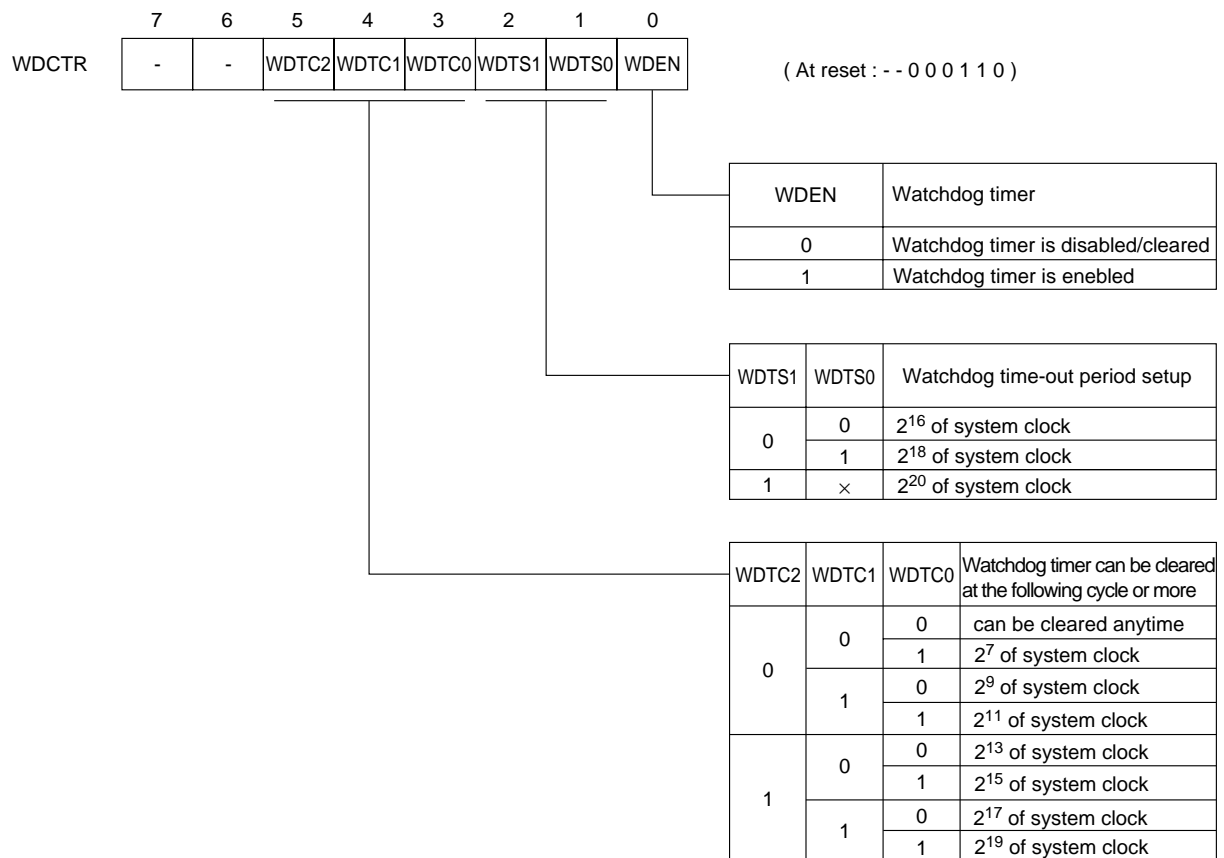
| | 7 | 6 | 5 | 4 | 3 | 2 | 1 | 0 |
|---|---|---|---|---|---|---|---|---|
| WDCTR | - | - | WDTC2 | WDTC1 | WDTC0 | WDTS1 | WDTS0 | WDEN |

( At reset : - - 0 0 0 1 1 0 )

| WDEN | Watchdog timer |
|---|---|
| 0 | Watchdog timer is disabled/cleared |
| 1 | Watchdog timer is enebled |

| WDTS1 | WDTS0 | Watchdog time-out period setup |
|---|---|---|
| 0 | 0 | $2^{16}$ of system clock |
| | 1 | $2^{18}$ of system clock |
| 1 | × | $2^{20}$ of system clock |

| WDTC2 | WDTC1 | WDTC0 | Watchdog timer can be cleared at the following cycle or more |
|---|---|---|---|
| 0 | 0 | 0 | can be cleared anytime |
| | | 1 | $2^7$ of system clock |
| | 1 | 0 | $2^9$ of system clock |
| | | 1 | $2^{11}$ of system clock |
| 1 | 0 | 0 | $2^{13}$ of system clock |
| | | 1 | $2^{15}$ of system clock |
| | 1 | 0 | $2^{17}$ of system clock |
| | | 1 | $2^{19}$ of system clock |